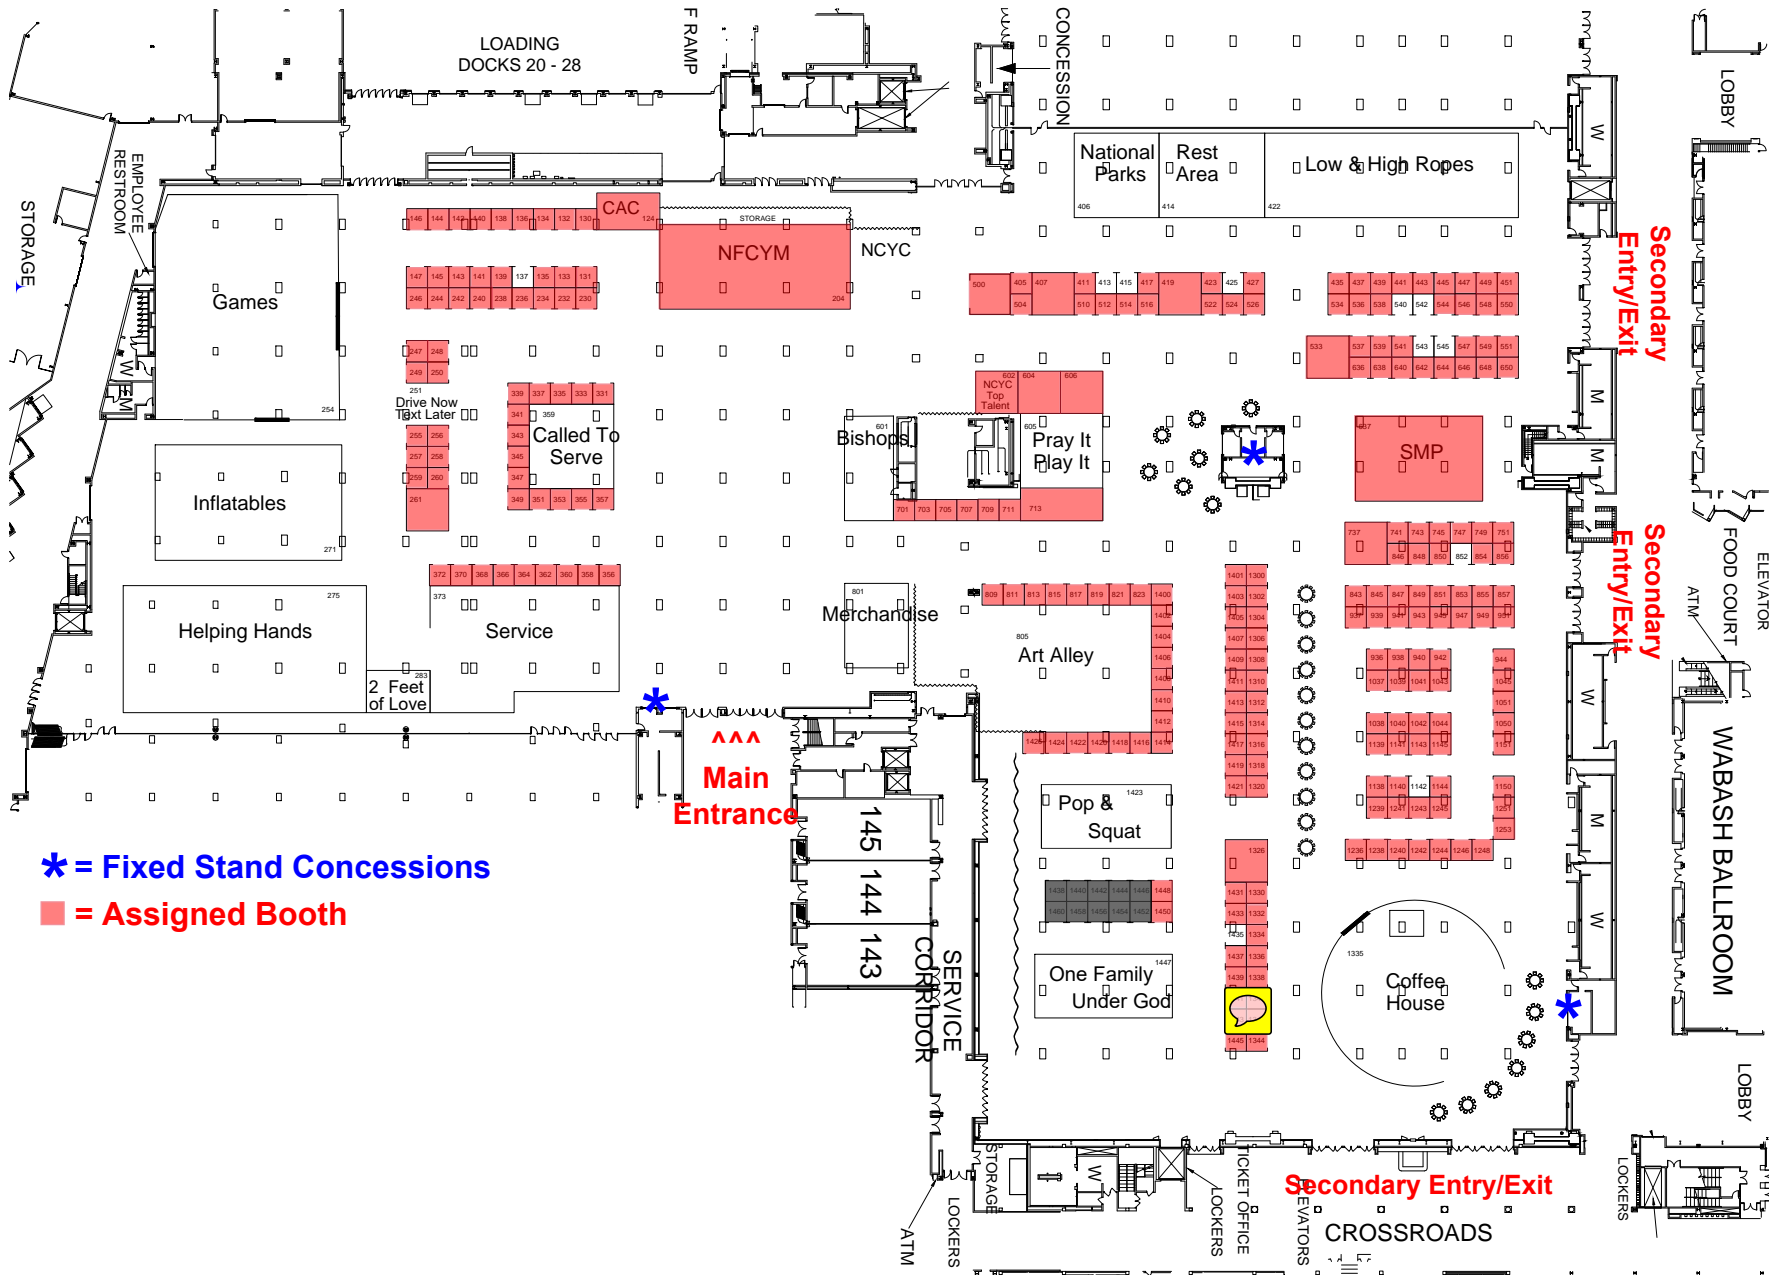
LOADING DOCKS 20 - 28

F RAMP

CONCESSION

LOBBY

EMPLOYEE RESTROOM

STORAGE

National Parks

406

Rest Area

414

Low & High Ropes

422

CAC

146 144 142 140 138 136 134 132 130

124

STORAGE

NFCYM

204

NCYC

147 145 143 141 139 137 135 133 131

246 244 242 240 238 236 234 232 230

Games

254

500 405 407 411 413 415 417 419 423 425 427

504 510 512 514 516 522 524 526

435 437 439 441 443 445 447 449 451

534 536 538 540 542 544 546 548 550

533 537 539 541 543 545 547 549 551

636 638 640 642 644 646 648 650

Secondary Entry/Exit

247 248

249 250

251 Drive Now Text Later

339 337 335 333 331

341 359

343 Called To Serve

345

347

349 351 353 355 357

255 256

257 258

259 260

261

NCYC Top Talent 602 604 606

601 Bishops

605 Pray It Play It

701 703 705 707 709 711 713

607 SMP

Inflatables

271

737 741 743 745 747 749 751

846 848 850 852 854 856

Secondary Entry/Exit

FOOD COURT

ELEVATOR

ATM

372 370 368 366 364 362 360 358 356

373

275

Helping Hands

Service

801 Merchandise

809 811 813 815 817 819 821 823 1400

1402 1404 1406 1408 1410 1412 1414

1428 1424 1422 1420 1418 1416

805 Art Alley

1401 1300 1403 1302 1405 1304 1407 1306 1409 1308 1411 1310 1413 1312 1415 1314 1417 1316 1419 1318 1421 1320

843 845 847 849 851 853 855 857

937 939 941 943 945 947 949 951

936 938 940 942 944

1037 1039 1041 1043 1045

1038 1040 1042 1044 1050 1051

1139 1141 1143 1145 1151

1138 1140 1142 1144 1150

1239 1241 1243 1245 1251 1253

1236 1238 1240 1242 1244 1246 1248

283 2 Feet of Love

^^^ Main Entrance

145

144

143

WABASH BALLROOM

1423 Pop & Squat

1326

1438 1440 1442 1444 1446 1448

1460 1458 1456 1454 1452 1450

1431 1330 1433 1332 1435 1334 1437 1336 1439 1338

1445 1344

1447 One Family Under God

1335 Coffee House

SERVICE CORRIDOR

* = Fixed Stand Concessions

= Assigned Booth

W

M

W

M

W

M

W

EM

STORAGE

ATM

LOCKERS

LOCKERS

TICKET OFFICE

ELEVATORS

Secondary Entry/Exit

CROSSROADS

LOCKERS

LOBBY